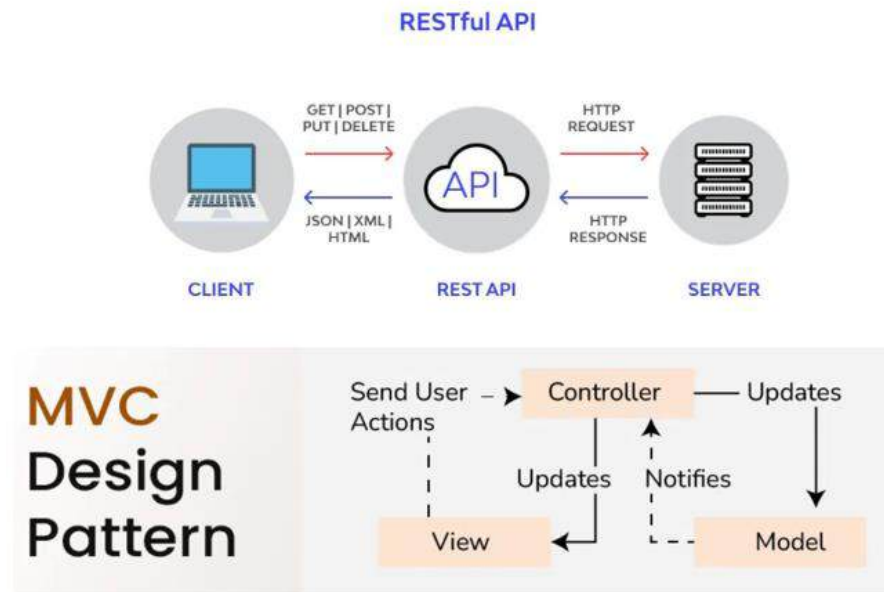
RESTful API

GET | POST | PUT | DELETE

JSON | XML | HTML

API

HTTP REQUEST

HTTP RESPONSE

CLIENT

REST API

SERVER

MVC Design Pattern

Send User Actions

Controller

Updates

Updates

Notifies

View

Model